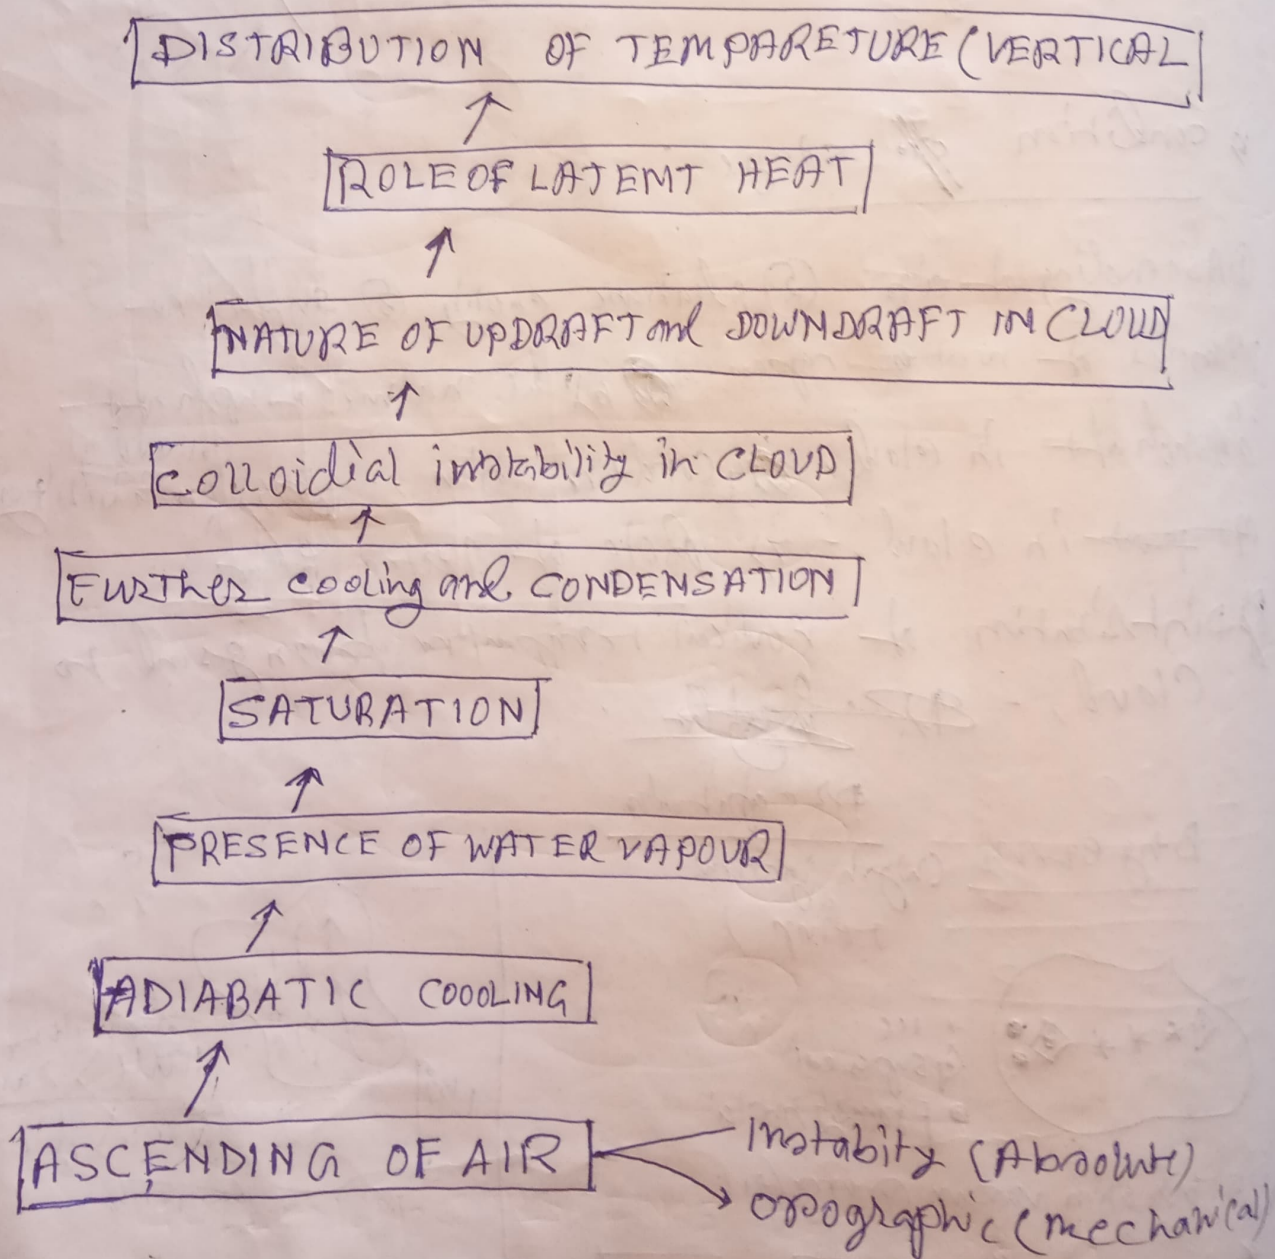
DISTRIBUTION OF TEMPARETURE (VERTICAL

ROLE OF LATENT HEAT

NATURE OF UPDRAFT and DOWNDRAFT IN CLOUD

colloidial instability in CLOUD

Further cooling and CONDENSATION

SATURATION

PRESENCE OF WATER VAPOUR

ADIABATIC COOOLING

ASCENDING OF AIR

Instabity (Absolute)

orographic (mechanical)